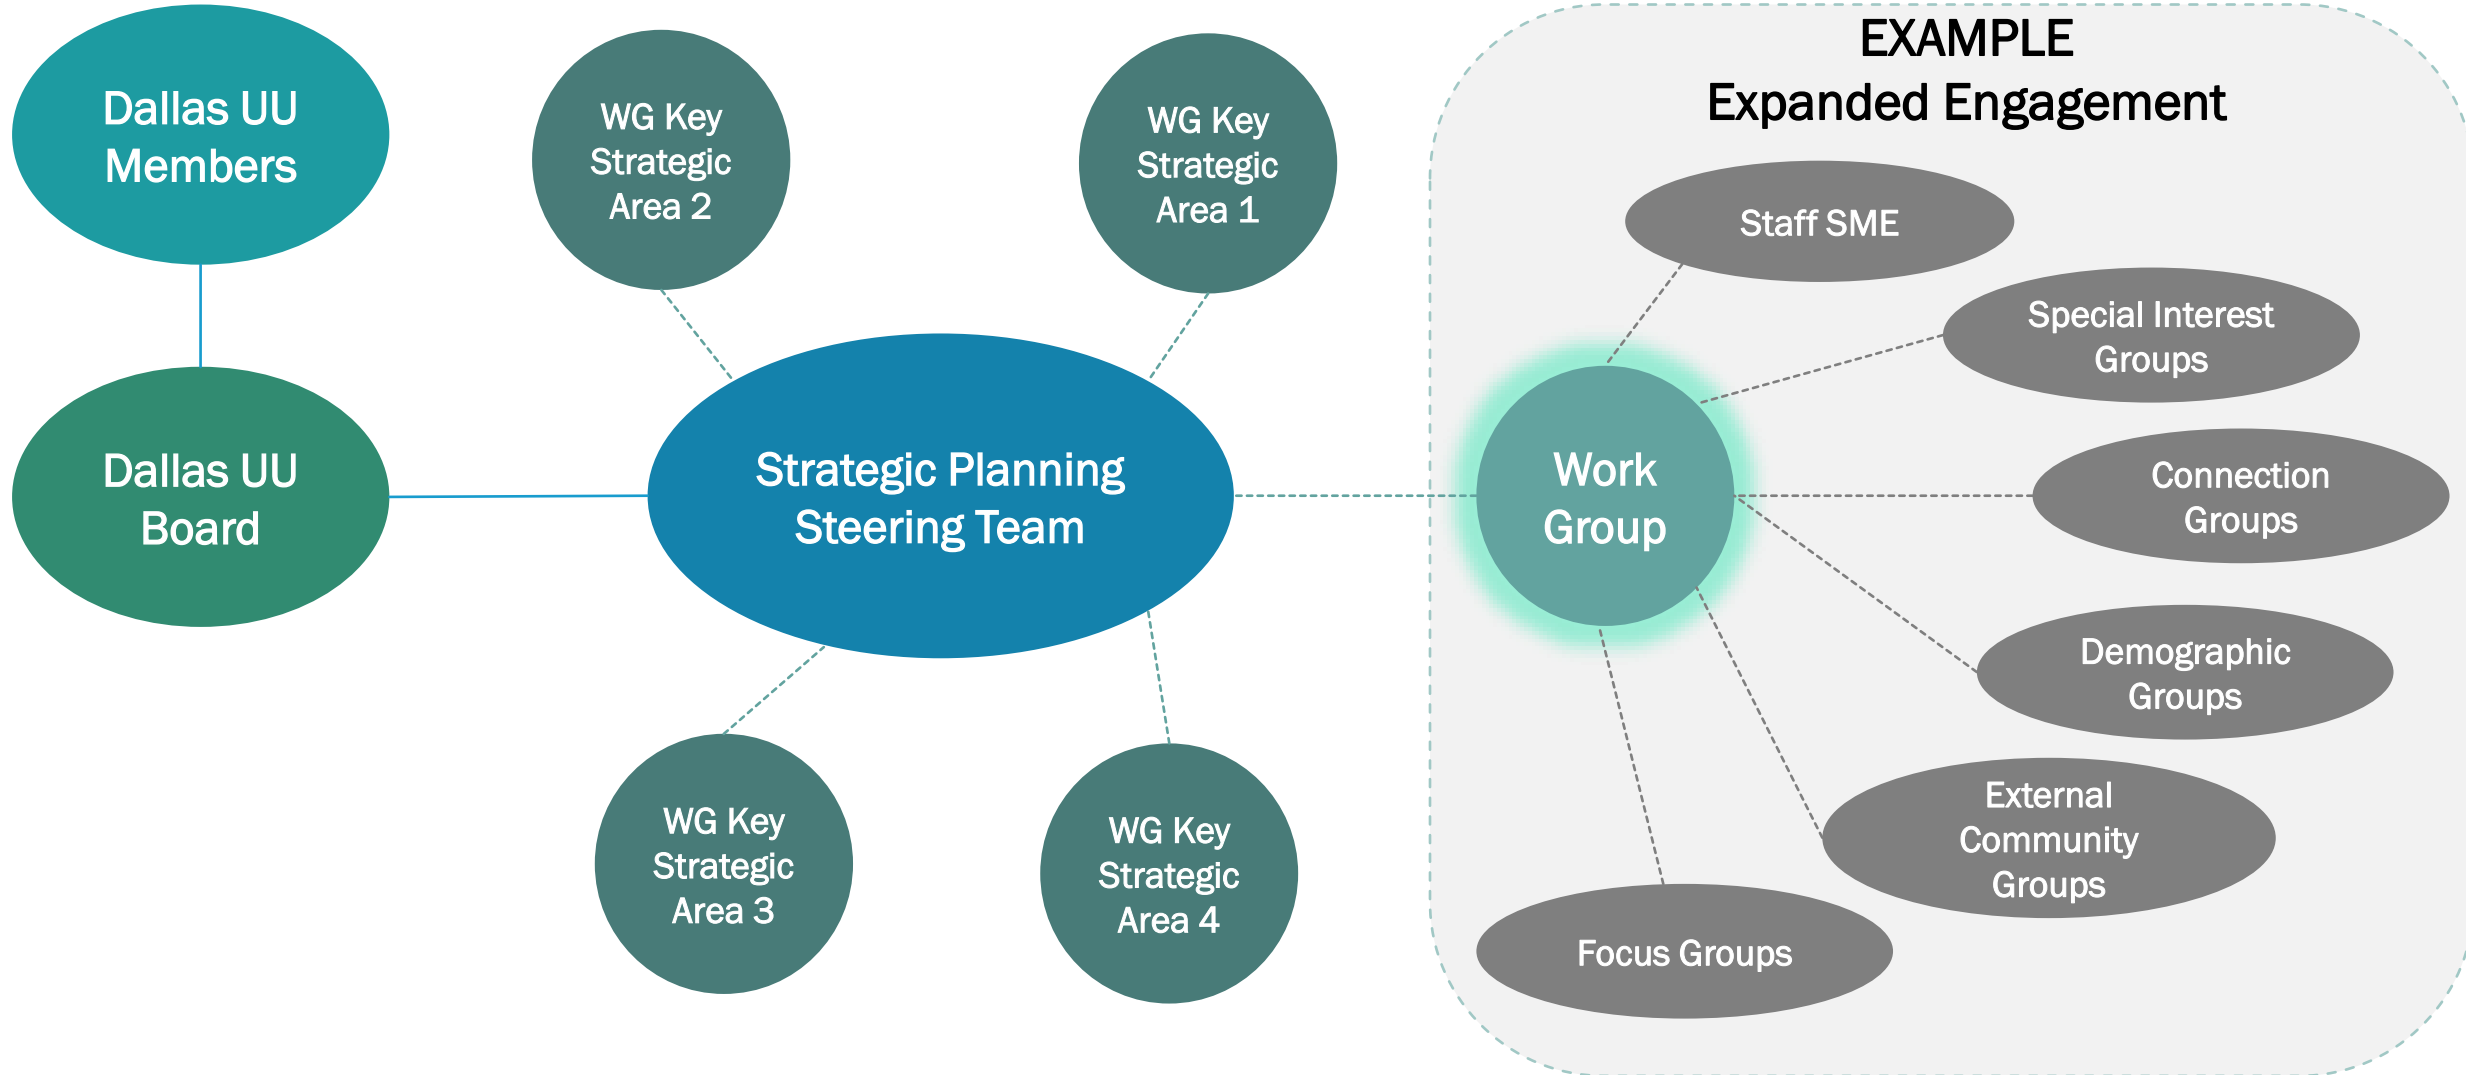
Dallas UU Members

WG Key Strategic Area 2

WG Key Strategic Area 1

EXAMPLE
Expanded Engagement

Dallas UU Board

Strategic Planning Steering Team

Staff SME

Special Interest Groups

Work Group

Connection Groups

Demographic Groups

External Community Groups

Focus Groups

WG Key Strategic Area 3

WG Key Strategic Area 4